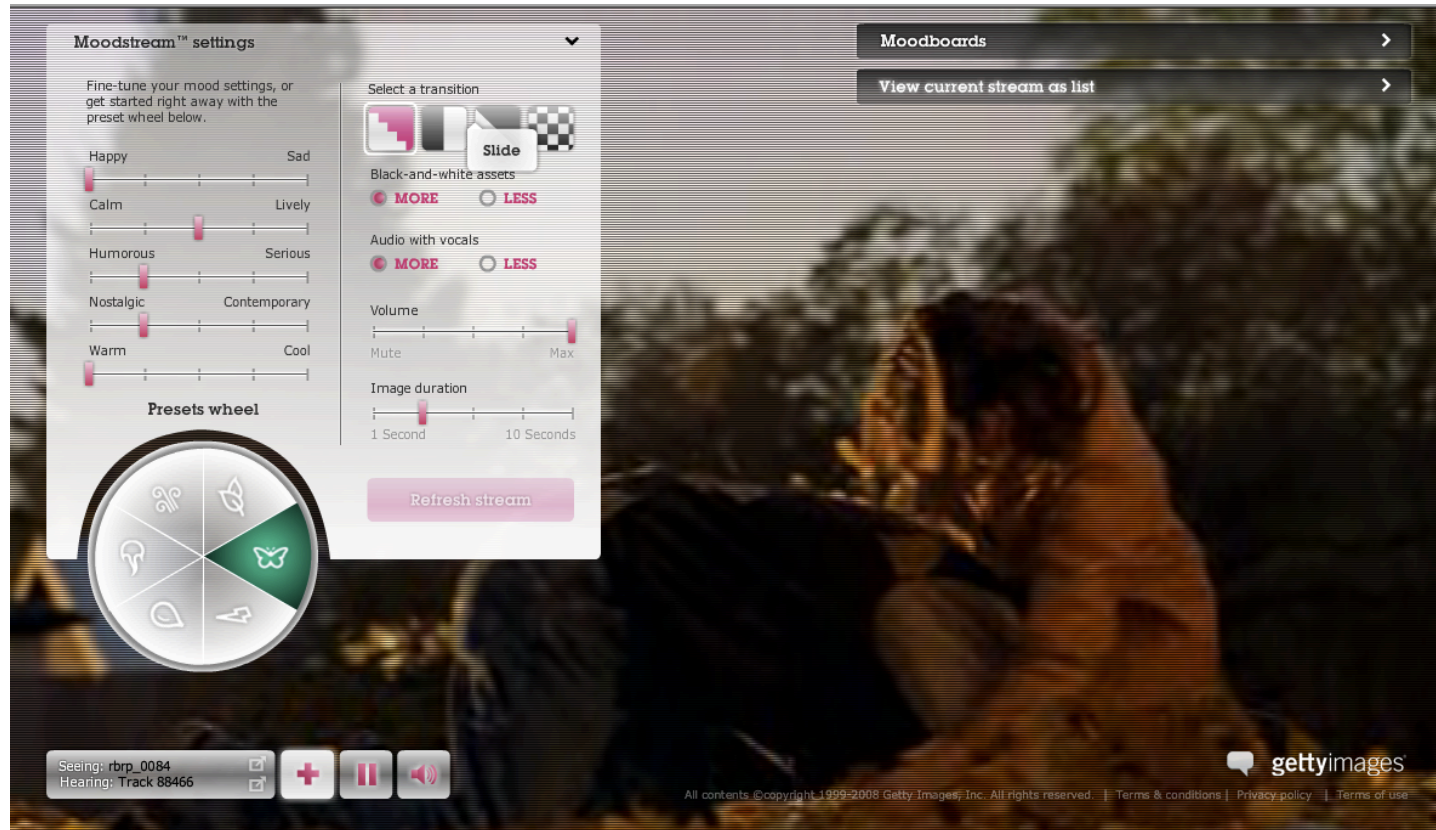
Moodstream™ settings

Fine-tune your mood settings, or get started right away with the preset wheel below.

Happy Sad

Calm Lively

Humorous Serious

Nostalgic Contemporary

Warm Cool

Presets wheel

Select a transition

Slide

Black-and-white assets

MORE LESS

Audio with vocals

MORE LESS

Volume

Mute Max

Image duration

1 Second 10 Seconds

Refresh stream

Moodboards

View current stream as list

Seeing: rbrp_0084
Hearing: Track 88466

gettyimages

All contents ©copyright 1999-2008 Getty Images, Inc. All rights reserved. | Terms & conditions | Privacy policy | Terms of use